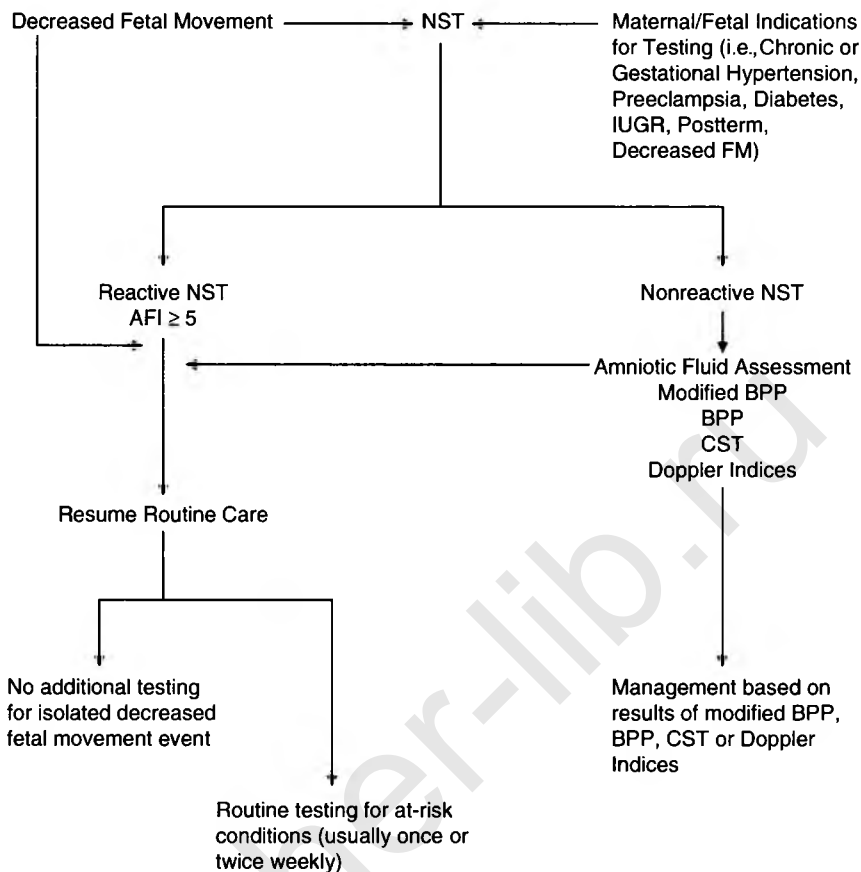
Decreased Fetal Movement

NST

Maternal/Fetal Indications for Testing (i.e., Chronic or Gestational Hypertension, Preeclampsia, Diabetes, IUGR, Postterm, Decreased FM)

Reactive NST
AFI $\geq 5$

Nonreactive NST

Amniotic Fluid Assessment
Modified BPP
BPP
CST
Doppler Indices

Resume Routine Care

No additional testing for isolated decreased fetal movement event

Routine testing for at-risk conditions (usually once or twice weekly)

Management based on results of modified BPP, BPP, CST or Doppler Indices

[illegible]er-lib.ru